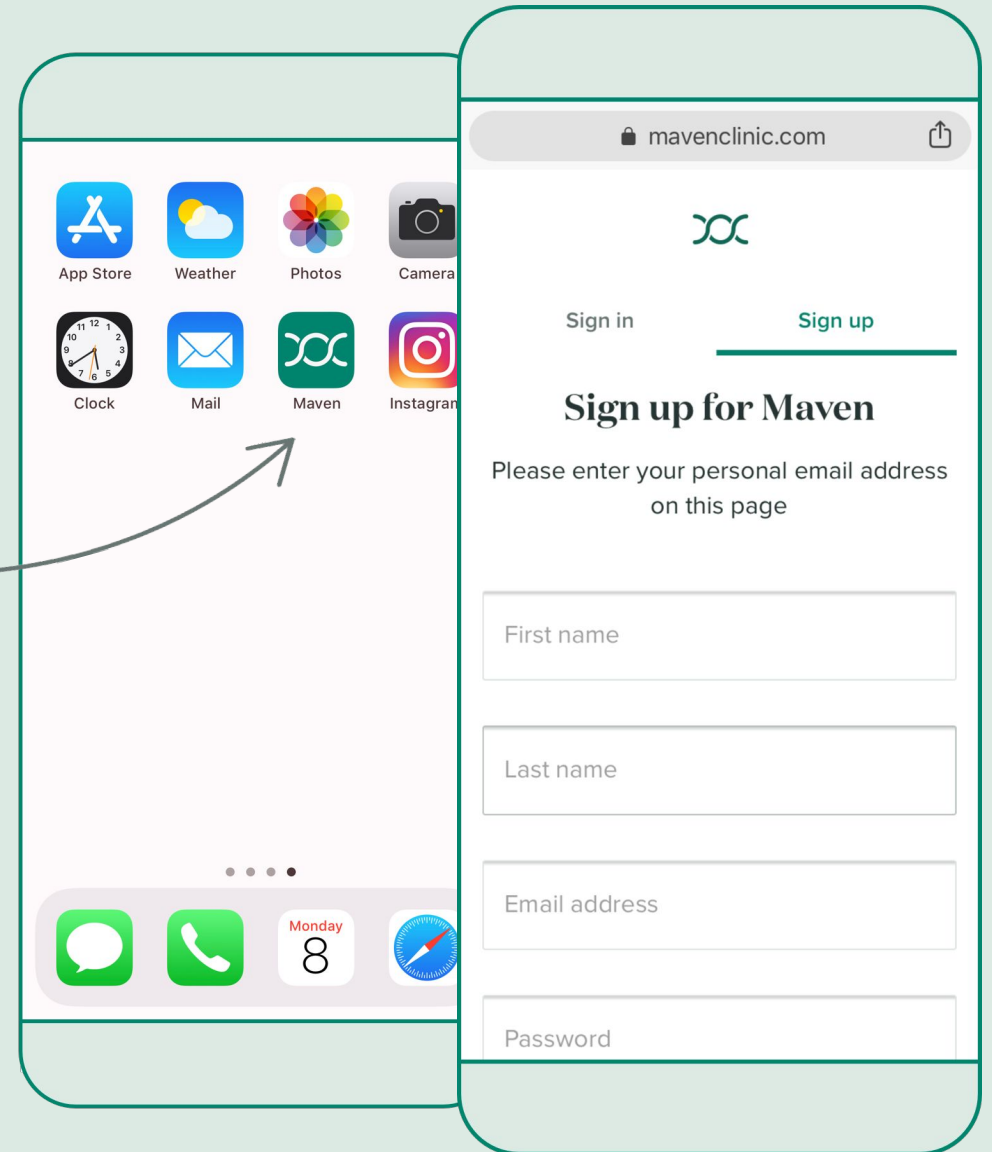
App Store
Weather
Photos
Camera
Clock
Mail
Maven
Instagran

Monday
8

mavenclinic.com

Sign in
Sign up

Sign up for Maven

Please enter your personal email address on this page

First name

Last name

Email address

Password